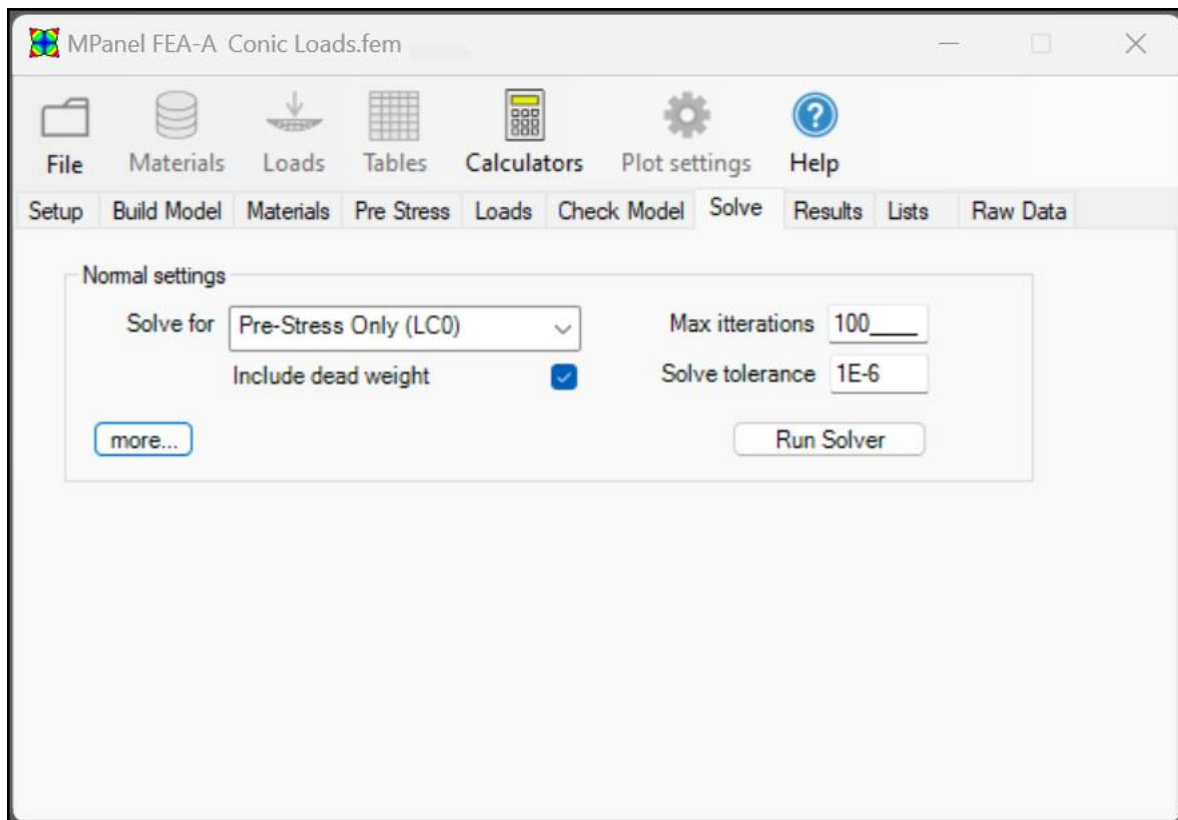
MPanel FEA-A Conic Loads.fem

File Materials Loads Tables Calculators Plot settings Help

Setup Build Model Materials Pre Stress Loads Check Model Solve Results Lists Raw Data

Normal settings

Solve for Pre-Stress Only (LC0)

Include dead weight

Max itterations 100____

Solve tolerance 1E-6

more...

Run Solver